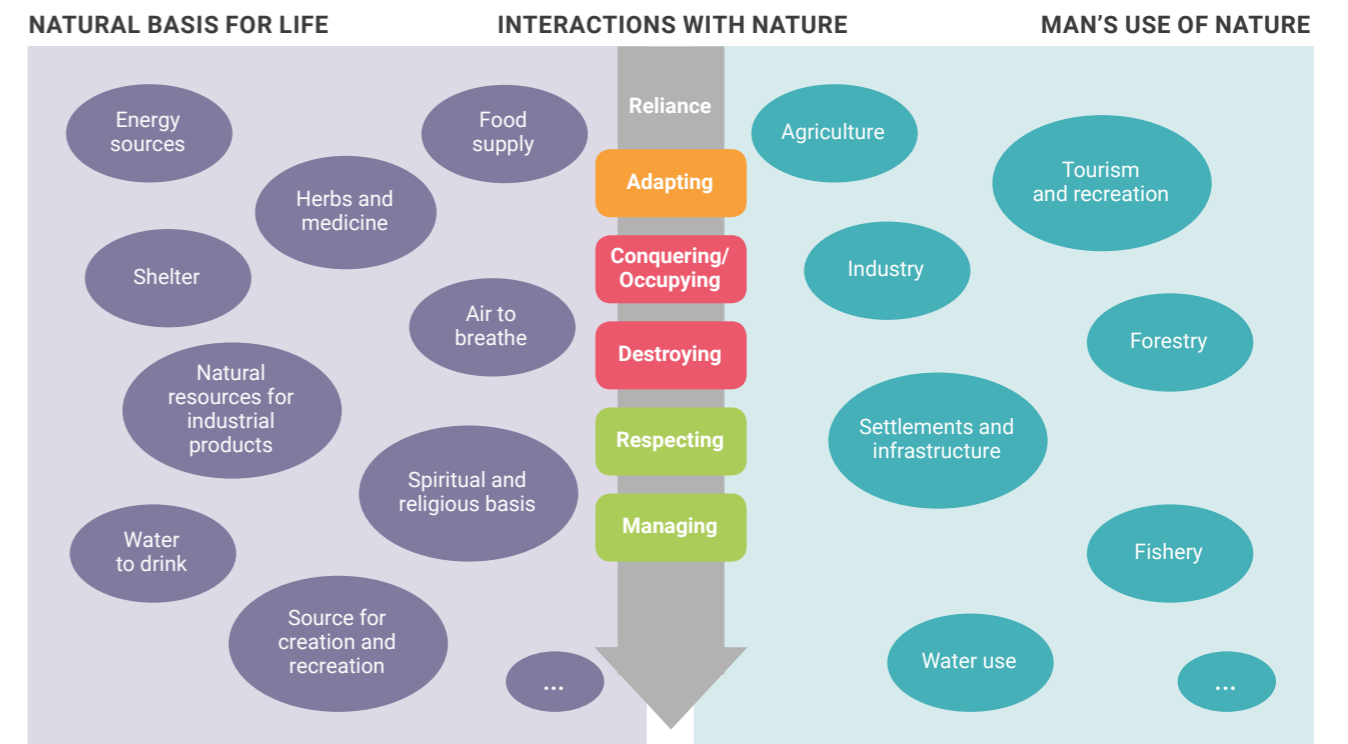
NATURAL BASIS FOR LIFE

INTERACTIONS WITH NATURE

MAN'S USE OF NATURE

Energy sources

Food supply

Herbs and medicine

Shelter

Air to breathe

Natural resources for industrial products

Spiritual and religious basis

Water to drink

Source for creation and recreation

...

Reliance

Adapting

Conquering/ Occupying

Destroying

Respecting

Managing

Agriculture

Tourism and recreation

Industry

Forestry

Settlements and infrastructure

Fishery

Water use

...